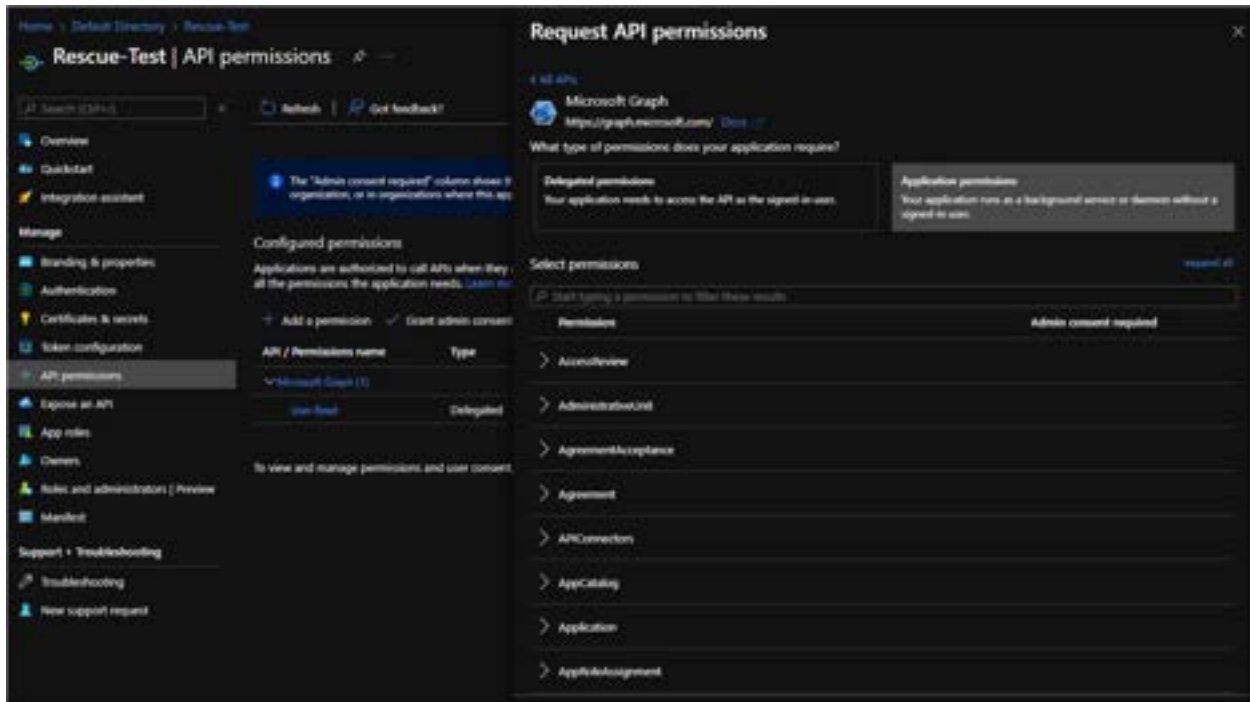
Home > Default Directory > Rescue-Test

Rescue-Test | API permissions

Search (Ctrl+/)

Overview
Quickstart
Integration assistant
Manage
Branding & properties
Authentication
Certificates & secrets
Token configuration
API permissions
Expose an API
App roles
Owners
Roles and administrators | Preview
Manifest
Support + Troubleshooting
Troubleshooting
New support request

Refresh | Got feedback?

The "Admin consent required" column shows th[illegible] organization, or in organizations where this ap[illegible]

Configured permissions

Applications are authorized to call APIs when they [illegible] all the permissions the application needs. Learn mo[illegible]

+ Add a permission ✓ Grant admin consent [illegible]

| API / Permissions name | Type |
|---|---|
| Microsoft Graph (1) | |
| User.Read | Delegated |

To view and manage permissions and user consent, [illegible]

Request API permissions

< All APIs

Microsoft Graph
https://graph.microsoft.com/ Docs

What type of permissions does your application require?

Delegated permissions
Your application needs to access the API as the signed-in user.

Application permissions
Your application runs as a background service or daemon without a signed-in user.

Select permissions

expand all

Start typing a permission to filter these results

| Permission | Admin consent required |
|---|---|

> AccessReview
> AdministrativeUnit
> AgreementAcceptance
> Agreement
> APIConnectors
> AppCatalog
> Application
> AppRoleAssignment